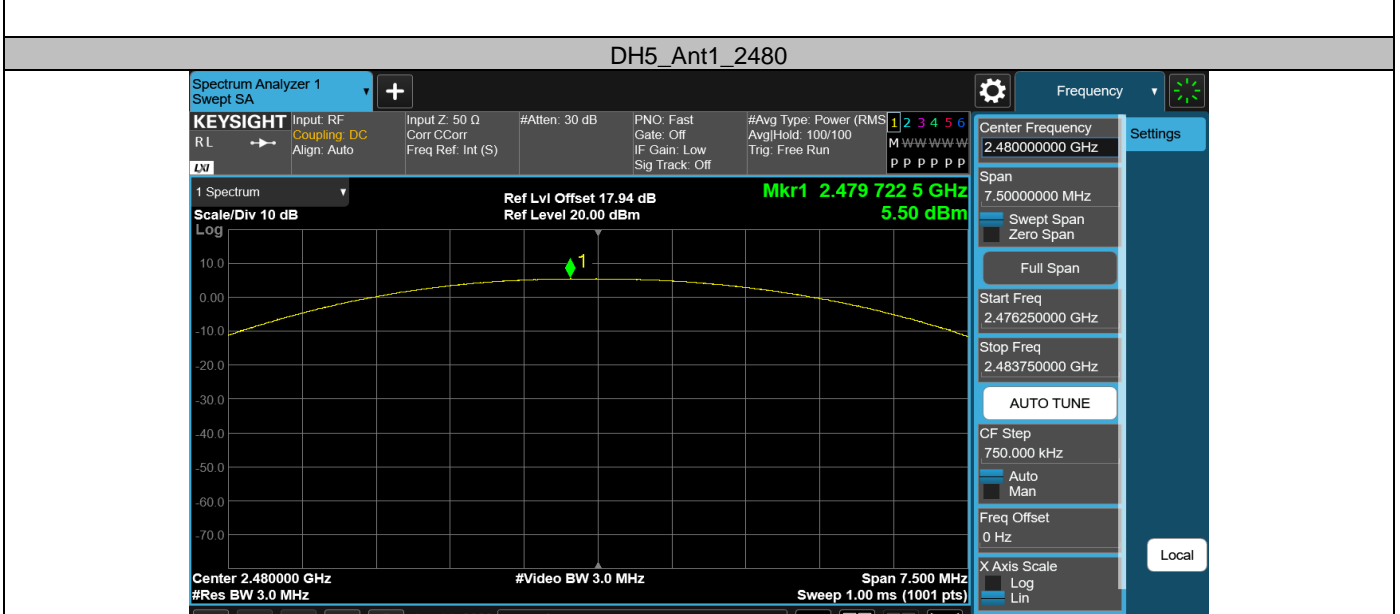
DH5_Ant1_2480

Spectrum Analyzer 1
Swept SA

Frequency

KEYSIGHT
RL
Input: RF
Coupling: DC
Align: Auto
Input Z: 50 Ω
Corr CCorr
Freq Ref: Int (S)
#Atten: 30 dB
PNO: Fast
Gate: Off
IF Gain: Low
Sig Track: Off
#Avg Type: Power (RMS)
Avg|Hold: 100/100
Trig: Free Run
1 2 3 4 5 6
M WWWWW
P P P P P P

1 Spectrum
Scale/Div 10 dB
Log
Ref Lvl Offset 17.94 dB
Ref Level 20.00 dBm
Mkr1 2.479 722 5 GHz
5.50 dBm

10.0
0.00
-10.0
-20.0
-30.0
-40.0
-50.0
-60.0
-70.0

1

Center 2.480000 GHz
#Res BW 3.0 MHz
#Video BW 3.0 MHz
Span 7.500 MHz
Sweep 1.00 ms (1001 pts)

Center Frequency
2.480000000 GHz
Settings
Span
7.50000000 MHz
Swept Span
Zero Span
Full Span
Start Freq
2.476250000 GHz
Stop Freq
2.483750000 GHz
AUTO TUNE
CF Step
750.000 kHz
Auto
Man
Freq Offset
0 Hz
X Axis Scale
Log
Lin
Local